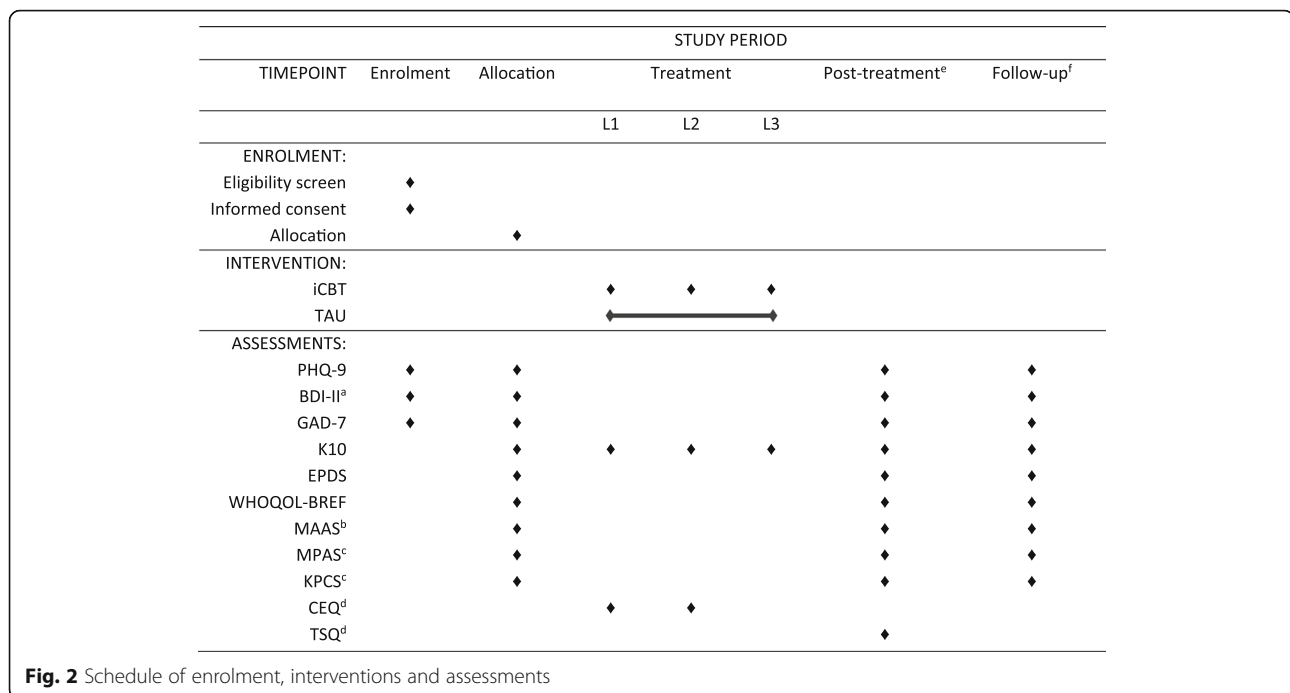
| | | | STUDY PERIOD | | | | |
|---|---|---|---|---|---|---|---|
| TIMEPOINT | Enrolment | Allocation | Treatment | | | Post-treatment$^{e}$ | Follow-up$^{f}$ |
| | | | L1 | L2 | L3 | | |
| ENROLMENT: | | | | | | | |
| Eligibility screen | ♦ | | | | | | |
| Informed consent | ♦ | | | | | | |
| Allocation | | ♦ | | | | | |
| INTERVENTION: | | | | | | | |
| iCBT | | | ♦ | ♦ | ♦ | | |
| TAU | | | ♦ | | ♦ | | |
| ASSESSMENTS: | | | | | | | |
| PHQ-9 | ♦ | ♦ | | | | ♦ | ♦ |
| BDI-II$^{a}$ | ♦ | ♦ | | | | ♦ | ♦ |
| GAD-7 | ♦ | ♦ | | | | ♦ | ♦ |
| K10 | | ♦ | ♦ | ♦ | ♦ | ♦ | ♦ |
| EPDS | | ♦ | | | | ♦ | ♦ |
| WHOQOL-BREF | | ♦ | | | | ♦ | ♦ |
| MAAS$^{b}$ | | ♦ | | | | ♦ | ♦ |
| MPAS$^{c}$ | | ♦ | | | | ♦ | ♦ |
| KPCS$^{c}$ | | ♦ | | | | ♦ | ♦ |
| CEQ$^{d}$ | | | ♦ | ♦ | | | |
| TSQ$^{d}$ | | | | | | ♦ | |

**Fig. 2** Schedule of enrolment, interventions and assessments